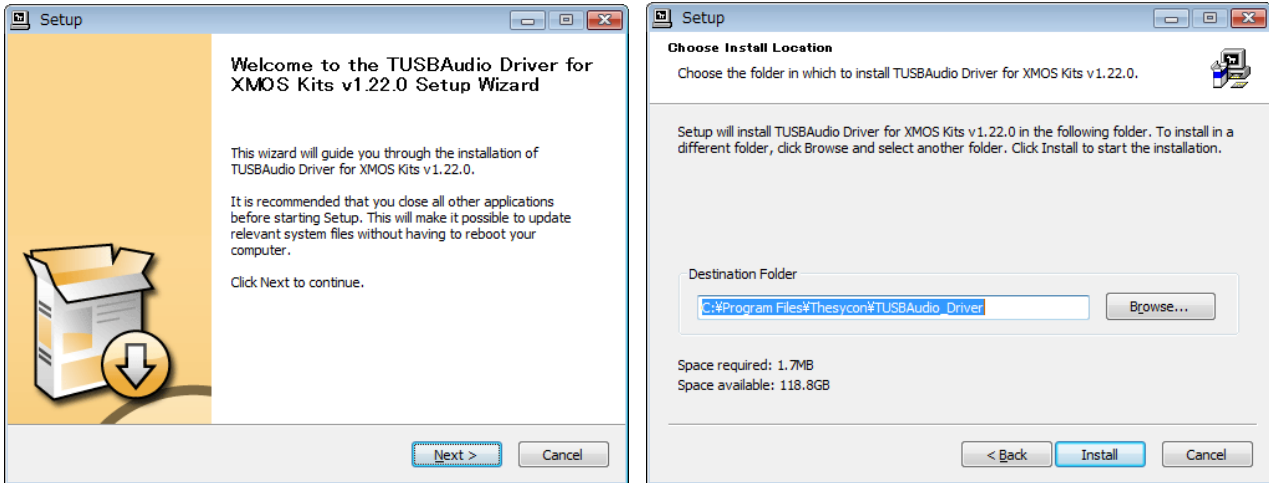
Setup

Welcome to the TUSBAudio Driver for XMOS Kits v1.22.0 Setup Wizard

This wizard will guide you through the installation of TUSBAudio Driver for XMOS Kits v1.22.0.

It is recommended that you close all other applications before starting Setup. This will make it possible to update relevant system files without having to reboot your computer.

Click Next to continue.

Next > Cancel

Setup

Choose Install Location

Choose the folder in which to install TUSBAudio Driver for XMOS Kits v1.22.0.

Setup will install TUSBAudio Driver for XMOS Kits v1.22.0 in the following folder. To install in a different folder, click Browse and select another folder. Click Install to start the installation.

Destination Folder

C:¥Program Files¥Thesycon¥TUSBAudio_Driver

Browse...

Space required: 1.7MB
Space available: 118.8GB

< Back Install Cancel